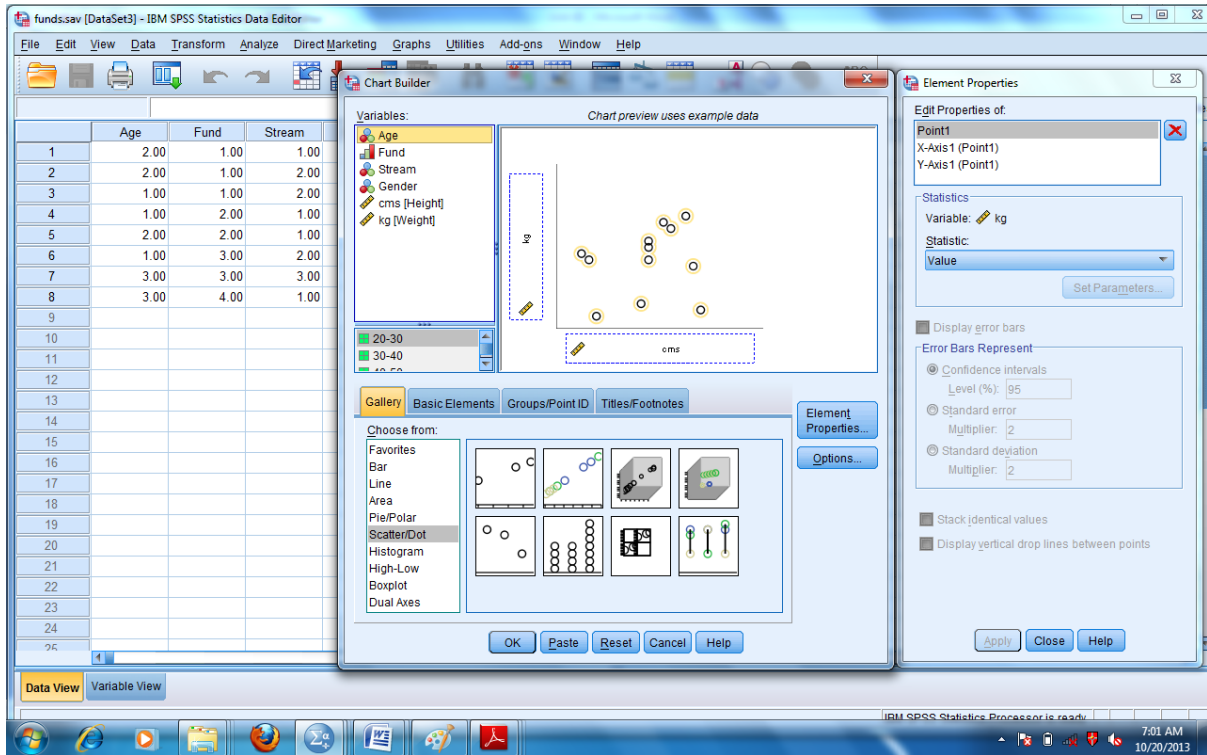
funds.sav [DataSet3] - IBM SPSS Statistics Data Editor

File Edit View Data Transform Analyze Direct Marketing Graphs Utilities Add-ons Window Help

| | Age | Fund | Stream |
|---|---|---|---|
| 1 | 2.00 | 1.00 | 1.00 |
| 2 | 2.00 | 1.00 | 2.00 |
| 3 | 1.00 | 1.00 | 2.00 |
| 4 | 1.00 | 2.00 | 1.00 |
| 5 | 2.00 | 2.00 | 1.00 |
| 6 | 1.00 | 3.00 | 2.00 |
| 7 | 3.00 | 3.00 | 3.00 |
| 8 | 3.00 | 4.00 | 1.00 |
| 9 | | | |
| 10 | | | |
| 11 | | | |
| 12 | | | |
| 13 | | | |
| 14 | | | |
| 15 | | | |
| 16 | | | |
| 17 | | | |
| 18 | | | |
| 19 | | | |
| 20 | | | |
| 21 | | | |
| 22 | | | |
| 23 | | | |
| 24 | | | |
| 25 | | | |

Data View Variable View

Chart Builder

Variables:
Age
Fund
Stream
Gender
cms [Height]
kg [Weight]

20-30
30-40

Chart preview uses example data

kg

cms

Gallery Basic Elements Groups/Point ID Titles/Footnotes

Choose from:
Favorites
Bar
Line
Area
Pie/Polar
Scatter/Dot
Histogram
High-Low
Boxplot
Dual Axes

Element Properties...
Options...

OK Paste Reset Cancel Help

Element Properties

Edit Properties of:
Point1
X-Axis1 (Point1)
Y-Axis1 (Point1)

Statistics
Variable: kg
Statistic:
Value
Set Parameters...

Display error bars
Error Bars Represent
Confidence intervals
Level (%): 95
Standard error
Multiplier: 2
Standard deviation
Multiplier: 2

Stack identical values
Display vertical drop lines between points

Apply Close Help

IBM SPSS Statistics Processor is ready

7:01 AM
10/20/2013